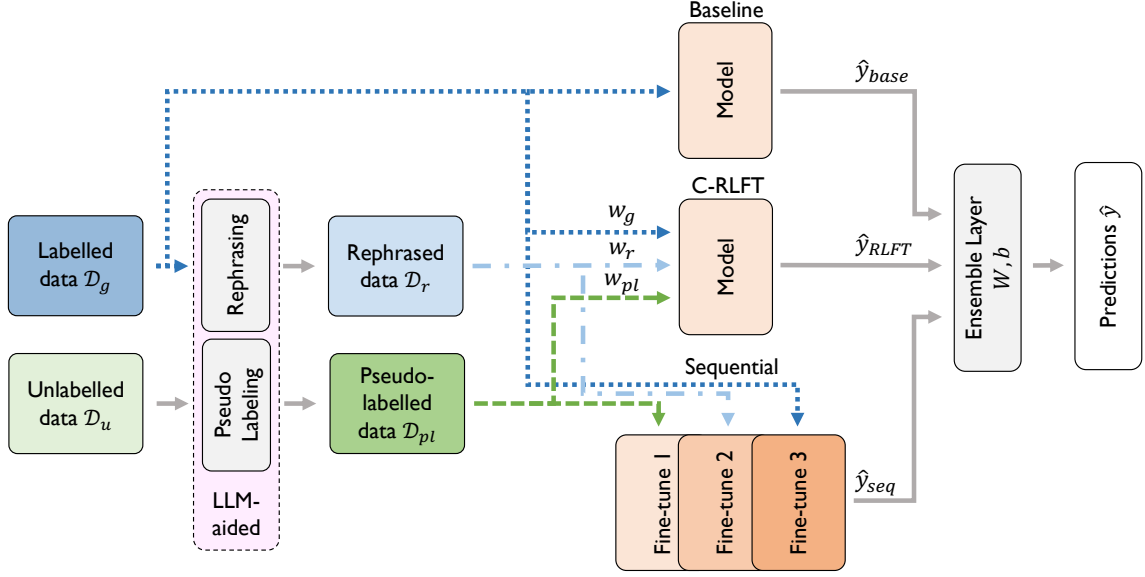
Baseline

Model

$\hat{y}_{base}$

C-RLFT

$w_g$

$w_r$

$w_{pl}$

Model

$\hat{y}_{RLFT}$

Labelled data $\mathcal{D}_g$

Rephrasing

Rephrased data $\mathcal{D}_r$

Unlabelled data $\mathcal{D}_u$

Pseudo Labeling

Pseudo-labelled data $\mathcal{D}_{pl}$

LLM-aided

Sequential

Fine-tune 1

Fine-tune 2

Fine-tune 3

$\hat{y}_{seq}$

Ensemble Layer $W, b$

Predictions $\hat{y}$